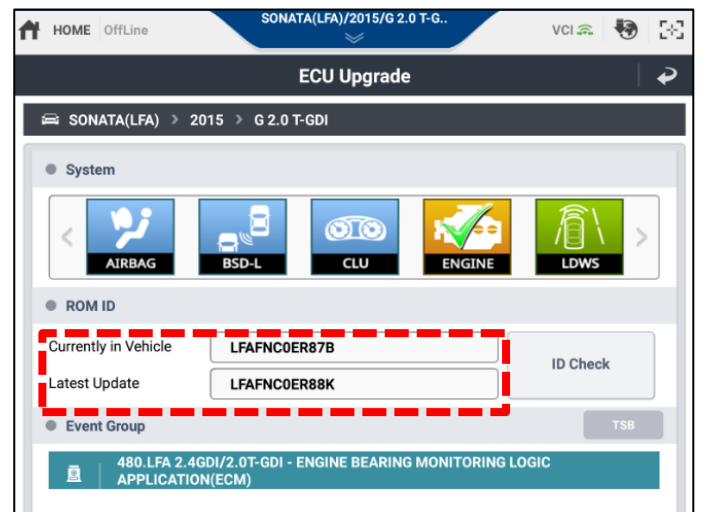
HOME OffLine
SONATA(LFA)/2015/G 2.0 T-G..
VCI

ECU Upgrade

SONATA(LFA) > 2015 > G 2.0 T-GDI

System

AIRBAG
BSD-L
CLU
ENGINE
LDWS

ROM ID

Currently in Vehicle LFAFNC0ER87B
Latest Update LFAFNC0ER88K
ID Check

Event Group
TSB

480.LFA 2.4GDI/2.0T-GDI - ENGINE BEARING MONITORING LOGIC APPLICATION(ECM)